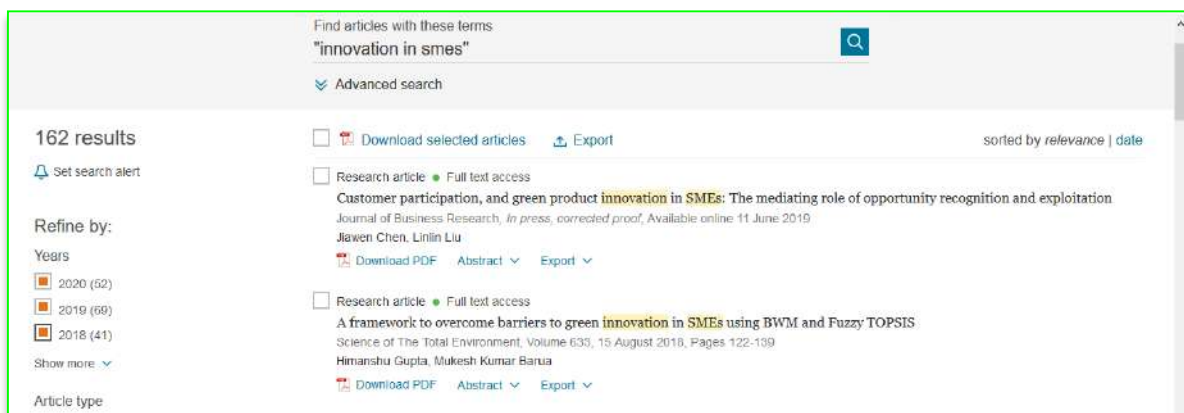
Find articles with these terms
"innovation in smes"

Advanced search

162 results

Set search alert

Refine by:

Years

2020 (52)

2019 (69)

2018 (41)

Show more

Article type

Download selected articles

Export

sorted by relevance | date

Research article • Full text access

Customer participation, and green product innovation in SMEs: The mediating role of opportunity recognition and exploitation

Journal of Business Research, In press, corrected proof, Available online 11 June 2019

Jiawen Chen, Linlin Liu

Download PDF Abstract Export

Research article • Full text access

A framework to overcome barriers to green innovation in SMEs using BWM and Fuzzy TOPSIS

Science of The Total Environment, Volume 633, 15 August 2018, Pages 122-139

Himanshu Gupta, Mukesh Kumar Barua

Download PDF Abstract Export